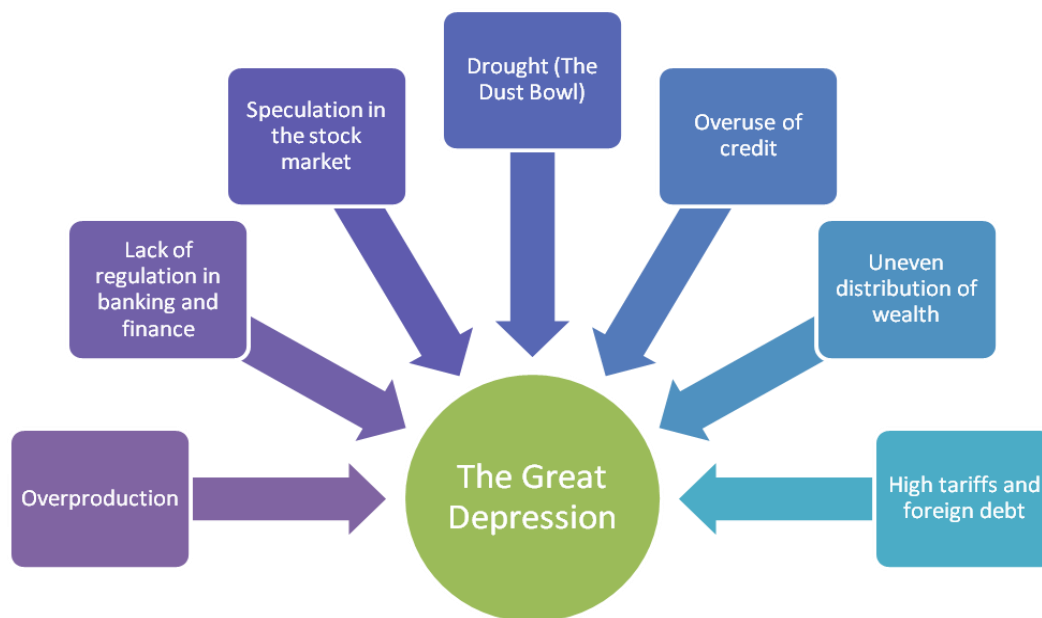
Overproduction

Lack of regulation in banking and finance

Speculation in the stock market

Drought (The Dust Bowl)

Overuse of credit

Uneven distribution of wealth

High tariffs and foreign debt

The Great Depression